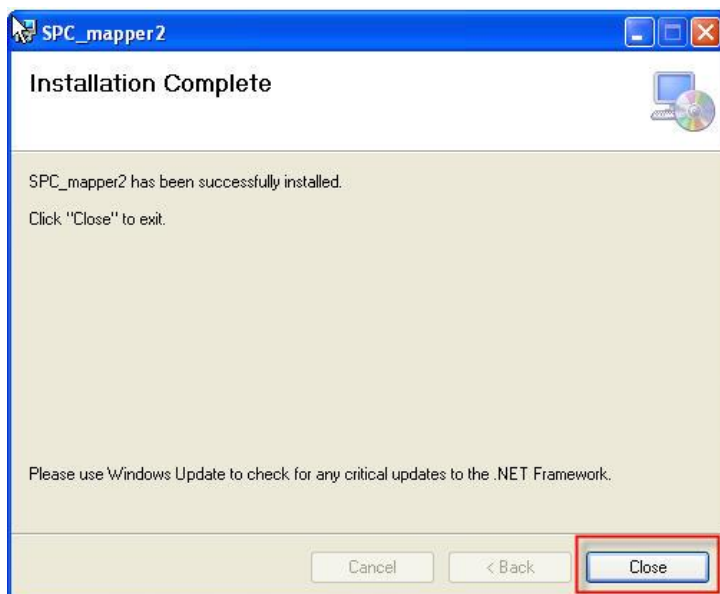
SPC_mapper2

Installation Complete

SPC_mapper2 has been successfully installed.

Click "Close" to exit.

Please use Windows Update to check for any critical updates to the .NET Framework.

Cancel

< Back

Close